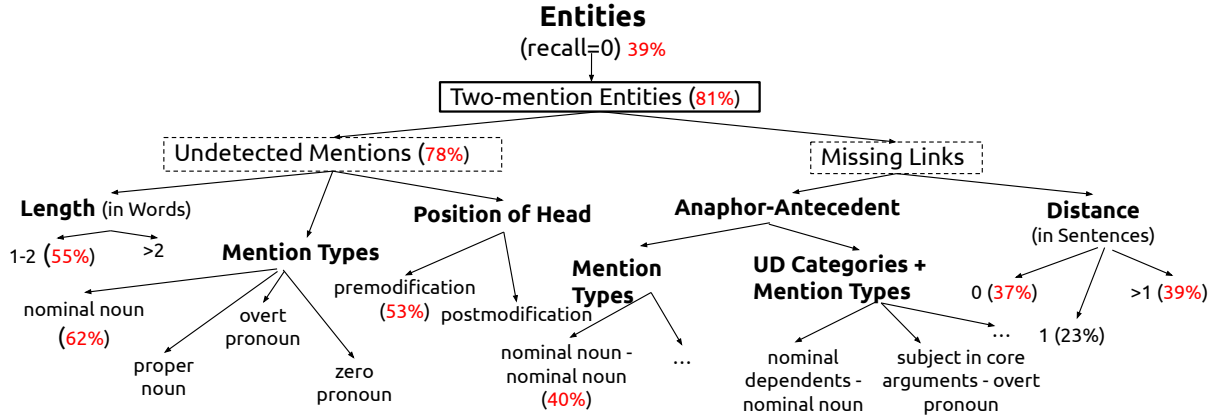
Entities
(recall=0) 39%

Two-mention Entities (81%)

Undetected Mentions (78%)

Missing Links

Length (in Words)

1-2 (55%)

>2

Mention Types

nominal noun (62%)

proper noun

overt pronoun

zero pronoun

Position of Head

premodification (53%)

postmodification

Anaphor-Antecedent

Mention Types

nominal noun - nominal noun (40%)

...

UD Categories + Mention Types

nominal dependents - nominal noun

subject in core arguments - overt pronoun

...

Distance
(in Sentences)

0 (37%)

1 (23%)

>1 (39%)